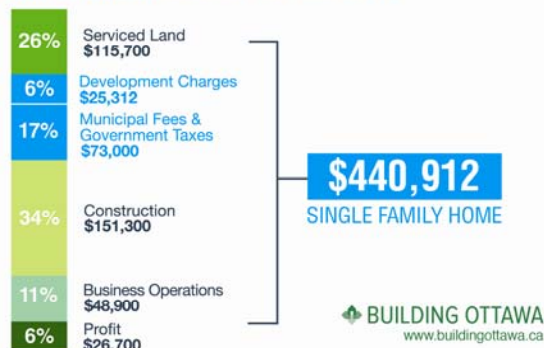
26%
Serviced Land
$115,700

6%
Development Charges
$25,312

17%
Municipal Fees & Government Taxes
$73,000

34%
Construction
$151,300

11%
Business Operations
$48,900

6%
Profit
$26,700

$440,912
SINGLE FAMILY HOME

BUILDING OTTAWA
www.buildingottawa.ca